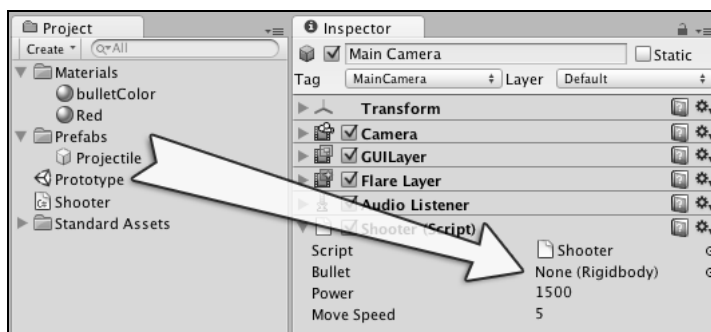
Project
Create ▾ Q▾All
Materials
bulletColor
Red
Prefabs
Projectile
Prototype
Shooter
Standard Assets

Inspector
Main Camera
Static
Tag MainCamera Layer Default
Transform
Camera
GUILayer
Flare Layer
Audio Listener
Shooter (Script)
Script Shooter
Bullet None (Rigidbody)
Power 1500
Move Speed 5